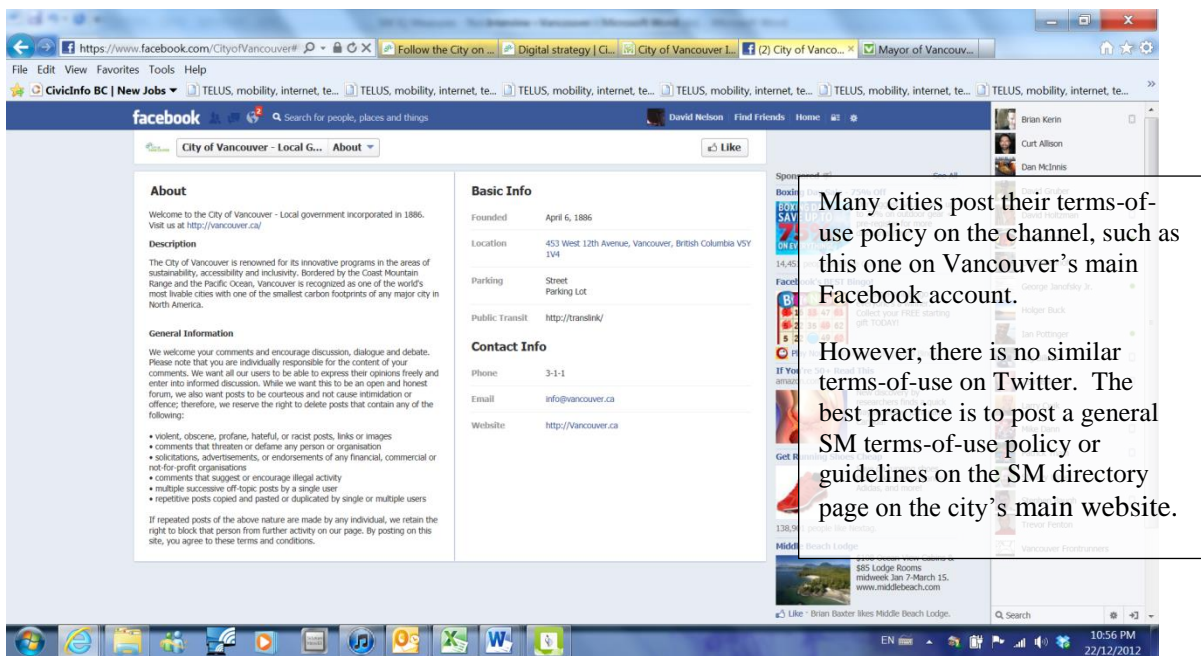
https://www.facebook.com/CityofVancouver#
Follow the City on ... | Digital strategy | Ci... | City of Vancouver I... | (2) City of Vanco... | Mayor of Vancouv...

File Edit View Favorites Tools Help

CivicInfo BC | New Jobs | TELUS, mobility, internet, te... | TELUS, mobility, internet, te... | TELUS, mobility, internet, te... | TELUS, mobility, internet, te... | TELUS, mobility, internet, te... | TELUS, mobility, internet, te...

facebook | Search for people, places and things | David Nelson | Find Friends | Home

City of Vancouver - Local G... | About | Like

About

Welcome to the City of Vancouver - Local government incorporated in 1886. Visit us at http://vancouver.ca/

Description

The City of Vancouver is renowned for its innovative programs in the areas of sustainability, accessibility and inclusivity. Bordered by the Coast Mountain Range and the Pacific Ocean, Vancouver is recognized as one of the world's most livable cities with one of the smallest carbon footprints of any major city in North America.

General Information

We welcome your comments and encourage discussion, dialogue and debate. Please note that you are individually responsible for the content of your comments. We want all our users to be able to express their opinions freely and enter into informed discussion. While we want this to be an open and honest forum, we also want posts to be courteous and not cause intimidation or offence; therefore, we reserve the right to delete posts that contain any of the following:

• violent, obscene, profane, hateful, or racist posts, links or images
• comments that threaten or defame any person or organisation
• solicitations, advertisements, or endorsements of any financial, commercial or not-for-profit organisations
• comments that suggest or encourage illegal activity
• multiple successive off-topic posts by a single user
• repetitive posts copied and pasted or duplicated by single or multiple users

If repeated posts of the above nature are made by any individual, we retain the right to block that person from further activity on our page. By posting on this site, you agree to these terms and conditions.

Basic Info

| | |
|---|---|
| Founded | April 6, 1886 |
| Location | 453 West 12th Avenue, Vancouver, British Columbia V5Y 1V4 |
| Parking | Street<br>Parking Lot |
| Public Transit | http://translink/ |

Contact Info

| | |
|---|---|
| Phone | 3-1-1 |
| Email | info@vancouver.ca |
| Website | http://Vancouver.ca |

Sponsored | See All
Boxing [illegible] 75% Off
14,45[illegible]
Facebook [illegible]
Collect your FREE starting gift TODAY!
If You're 50+ Read This
Get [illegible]
138,9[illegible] people like this.
Middle Beach Lodge
$85 Lodge Rooms midweek Jan 7-March 15. www.middlebeach.com.
Like · Brian Baxter likes Middle Beach Lodge.

Brian Kerin
Curt Allison
Dan McInnis
George Janofsky Jr.
Holger Buck
Jan Pottinger
Trevor Fenton
Vancouver Frontrunners
Search

Many cities post their terms-of-use policy on the channel, such as this one on Vancouver's main Facebook account.

However, there is no similar terms-of-use on Twitter. The best practice is to post a general SM terms-of-use policy or guidelines on the SM directory page on the city's main website.

EN 10:56 PM 22/12/2012